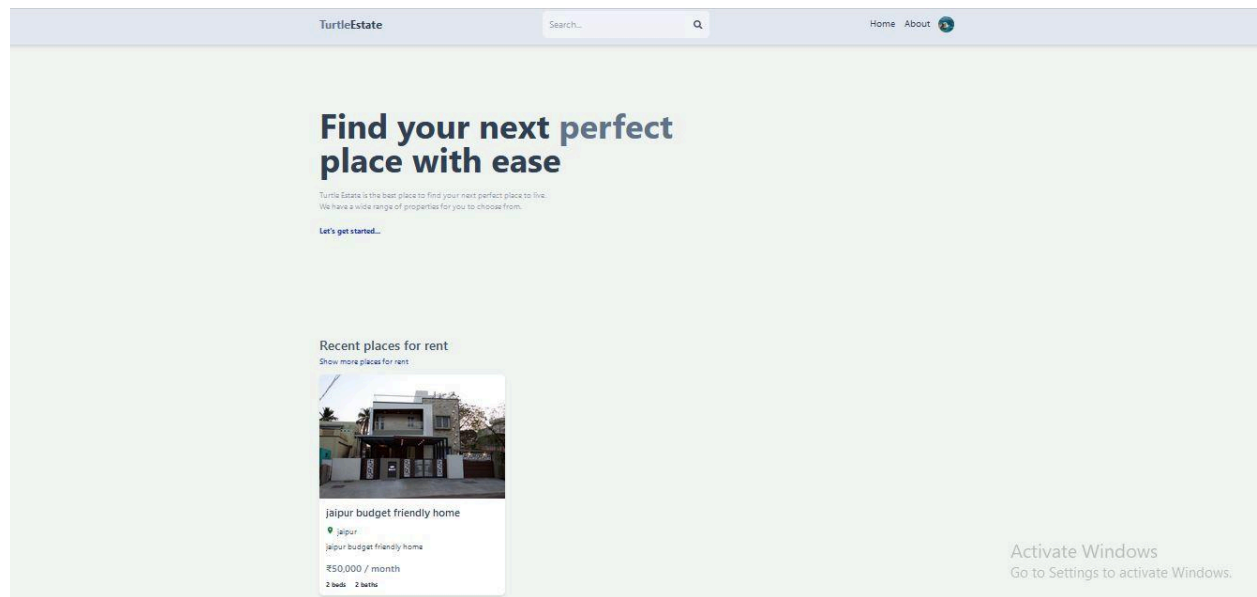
TurtleEstate

Search...

Home About

Find your next perfect place with ease

Turtle Estate is the best place to find your next perfect place to live.
We have a wide range of properties for you to choose from.

Let's get started...

Recent places for rent
Show more places for rent

jaipur budget friendly home
jaipur
jaipur budget friendly home
₹50,000 / month
2 beds 2 baths

Activate Windows
Go to Settings to activate Windows.